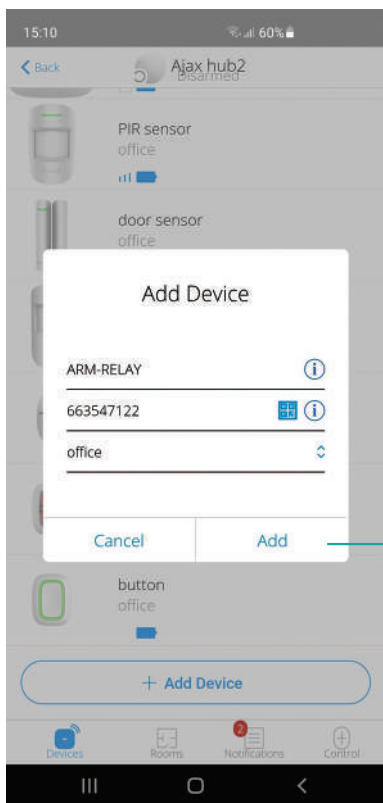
15:10

60%

Back

Ajax hub2

Disarmed

PIR sensor

office

door sensor

office

Add Device

ARM-RELAY

663547122

office

Cancel

Add

button

office

+ Add Device

Devices

Rooms

2

Notifications

Control